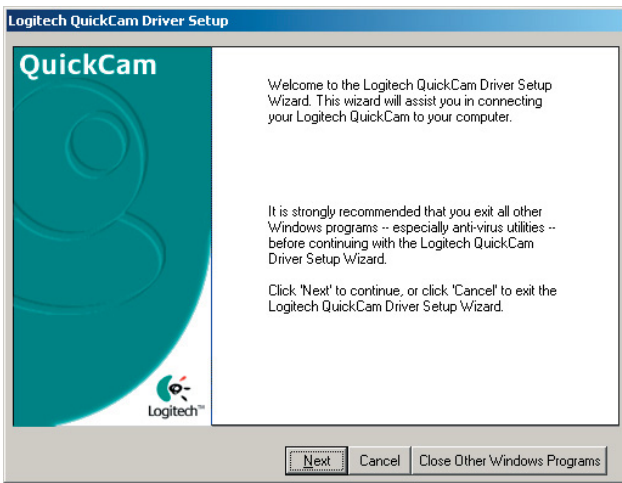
Logitech QuickCam Driver Setup

QuickCam

Logitech™

Welcome to the Logitech QuickCam Driver Setup Wizard. This wizard will assist you in connecting your Logitech QuickCam to your computer.

It is strongly recommended that you exit all other Windows programs -- especially anti-virus utilities -- before continuing with the Logitech QuickCam Driver Setup Wizard.

Click 'Next' to continue, or click 'Cancel' to exit the Logitech QuickCam Driver Setup Wizard.

Next

Cancel

Close Other Windows Programs